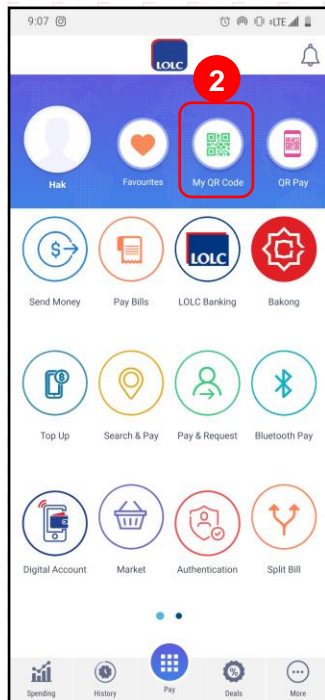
9:07

LTE

LOLC

2

Hak

Favourites

My QR Code

QR Pay

Send Money

Pay Bills

LOLC

LOLC Banking

Bakong

Top Up

Search & Pay

Pay & Request

Bluetooth Pay

Digital Account

Market

Authentication

Split Bill

Spending

History

Pay

%

Deals

More